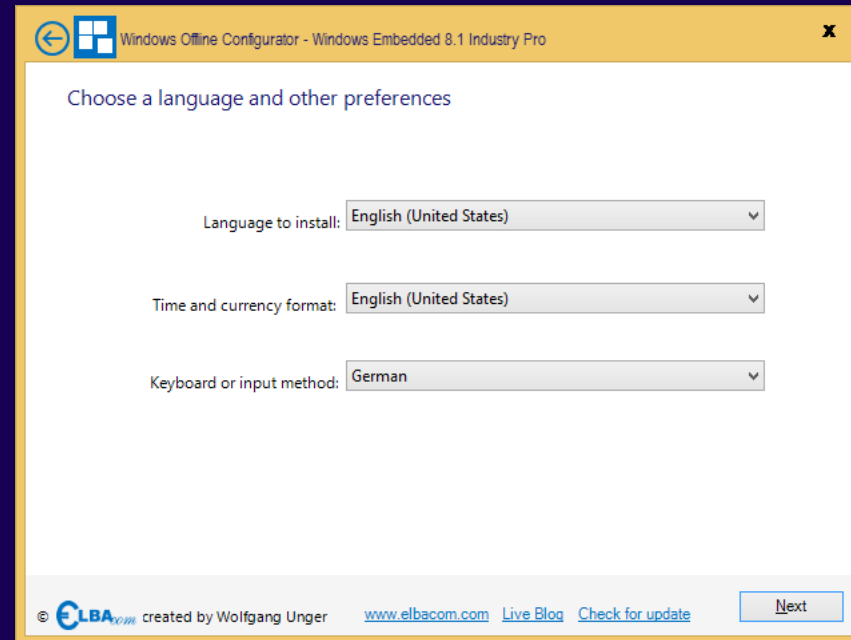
Windows Offline Configurator - Windows Embedded 8.1 Industry Pro
x

Choose a language and other preferences

Language to install: English (United States)

Time and currency format: English (United States)

Keyboard or input method: German

© ELBAcom created by Wolfgang Unger www.elbacom.com Live Blog Check for update

Next